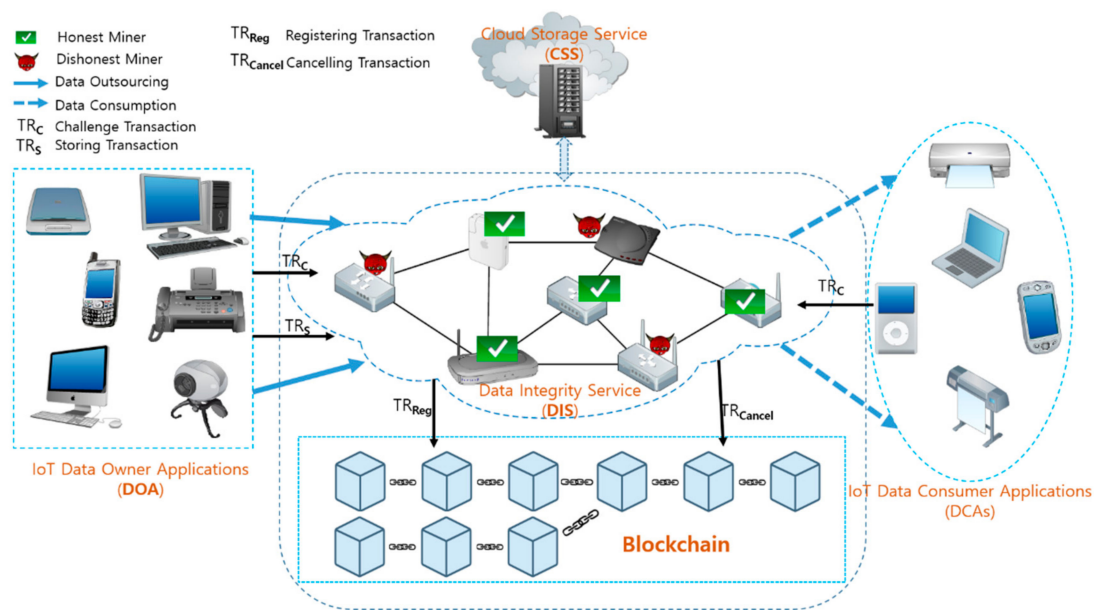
Honest Miner
Dishonest Miner
Data Outsourcing
Data Consumption
$TR_C$ Challenge Transaction
$TR_S$ Storing Transaction

$TR_{Reg}$ Registering Transaction
$TR_{Cancel}$ Cancelling Transaction

Cloud Storage Service (CSS)

$TR_C$

$TR_S$

$TR_C$

Data Integrity Service (DIS)

$TR_{Reg}$

$TR_{Cancel}$

IoT Data Owner Applications (DOA)

IoT Data Consumer Applications (DCAs)

Blockchain